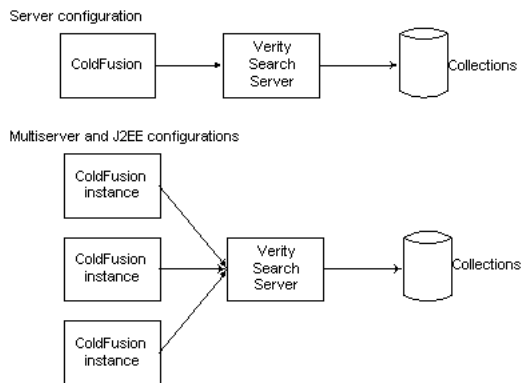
Server configuration

ColdFusion

Verity Search Server

Collections

Multiserver and J2EE configurations

ColdFusion instance

ColdFusion instance

ColdFusion instance

Verity Search Server

Collections